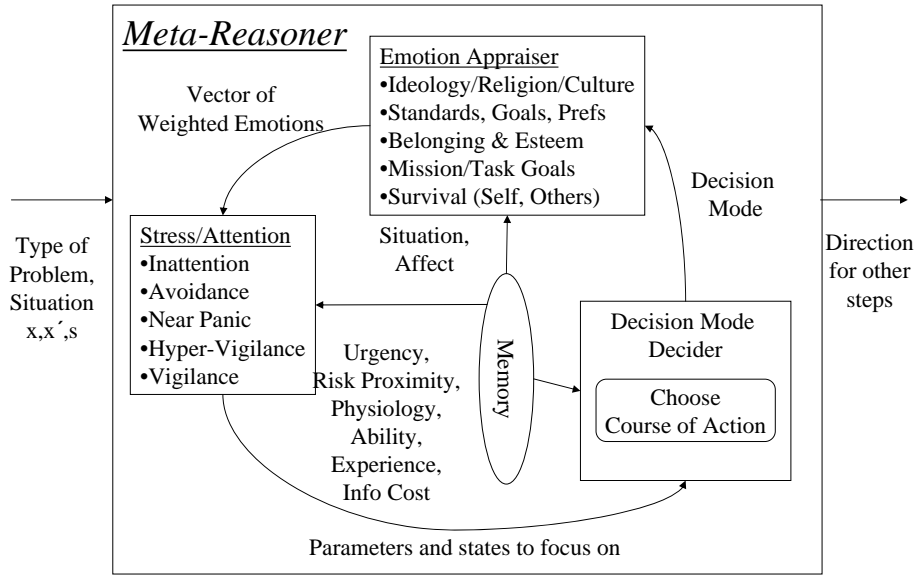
Meta-Reasoner

Emotion Appraiser
•Ideology/Religion/Culture
•Standards, Goals, Prefs
•Belonging & Esteem
•Mission/Task Goals
•Survival (Self, Others)

Vector of Weighted Emotions

Decision Mode

Type of Problem, Situation x,x´,s

Stress/Attention
•Inattention
•Avoidance
•Near Panic
•Hyper-Vigilance
•Vigilance

Situation, Affect

Direction for other steps

Memory

Decision Mode Decider

Choose Course of Action

Urgency, Risk Proximity, Physiology, Ability, Experience, Info Cost

Parameters and states to focus on